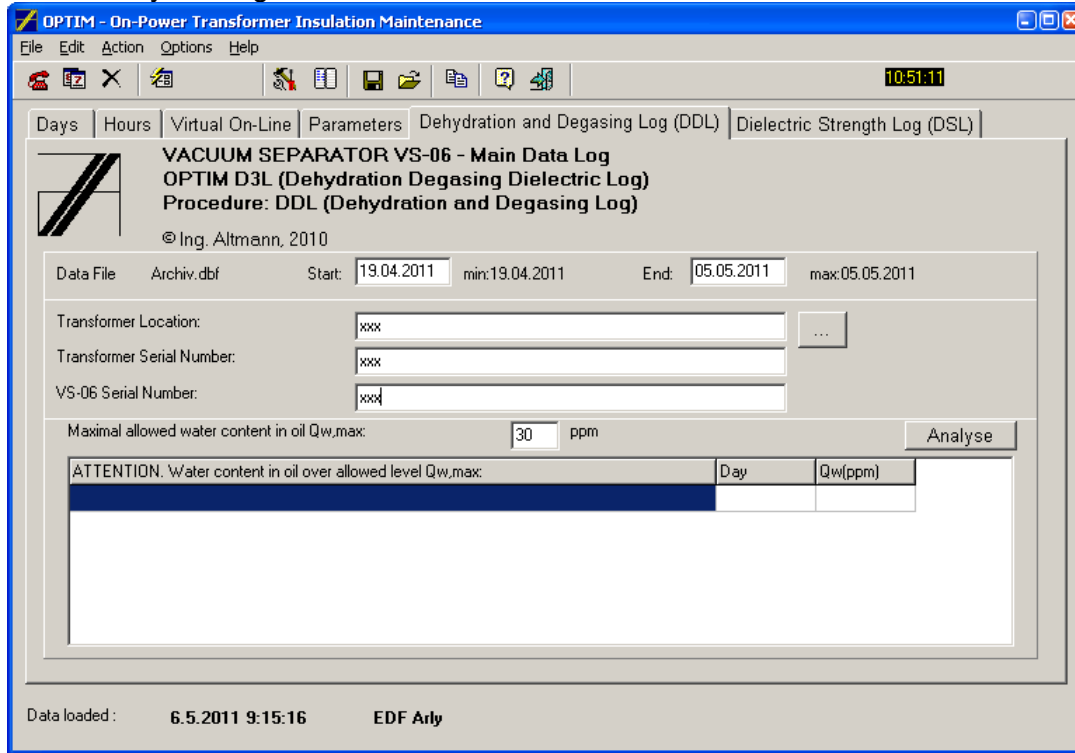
OPTIM - On-Power Transformer Insulation Maintenance

File Edit Action Options Help

10:51:11

Days | Hours | Virtual On-Line | Parameters | Dehydration and Degasing Log (DDL) | Dielectric Strength Log (DSL)

VACUUM SEPARATOR VS-06 - Main Data Log
OPTIM D3L (Dehydration Degasing Dielectric Log)
Procedure: DDL (Dehydration and Degasing Log)

© Ing. Altmann, 2010

Data File Archiv.dbf Start: 19.04.2011 min:19.04.2011 End: 05.05.2011 max:05.05.2011

Transformer Location: xxx ...

Transformer Serial Number: xxx

VS-06 Serial Number: xxx

Maximal allowed water content in oil Qw,max: 30 ppm Analyse

| ATTENTION. Water content in oil over allowed level Qw,max: | Day | Qw(ppm) |
|---|---|---|
| | | |

Data loaded : 6.5.2011 9:15:16 EDF Arly